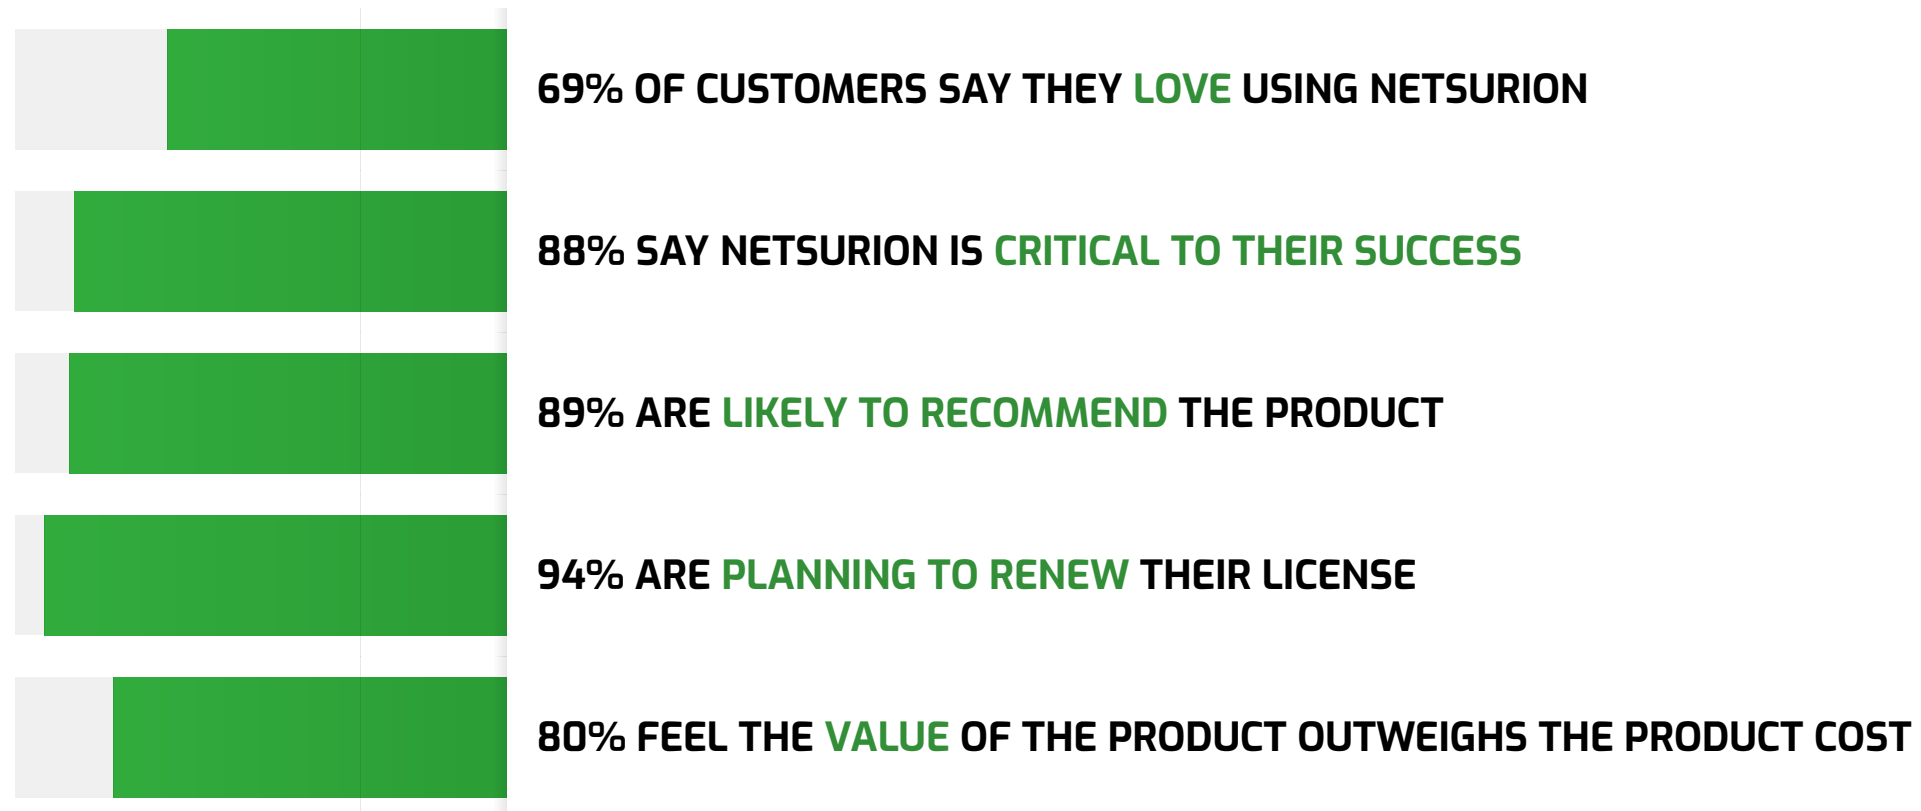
69% OF CUSTOMERS SAY THEY LOVE USING NETSURION

88% SAY NETSURION IS CRITICAL TO THEIR SUCCESS

89% ARE LIKELY TO RECOMMEND THE PRODUCT

94% ARE PLANNING TO RENEW THEIR LICENSE

80% FEEL THE VALUE OF THE PRODUCT OUTWEIGHS THE PRODUCT COST